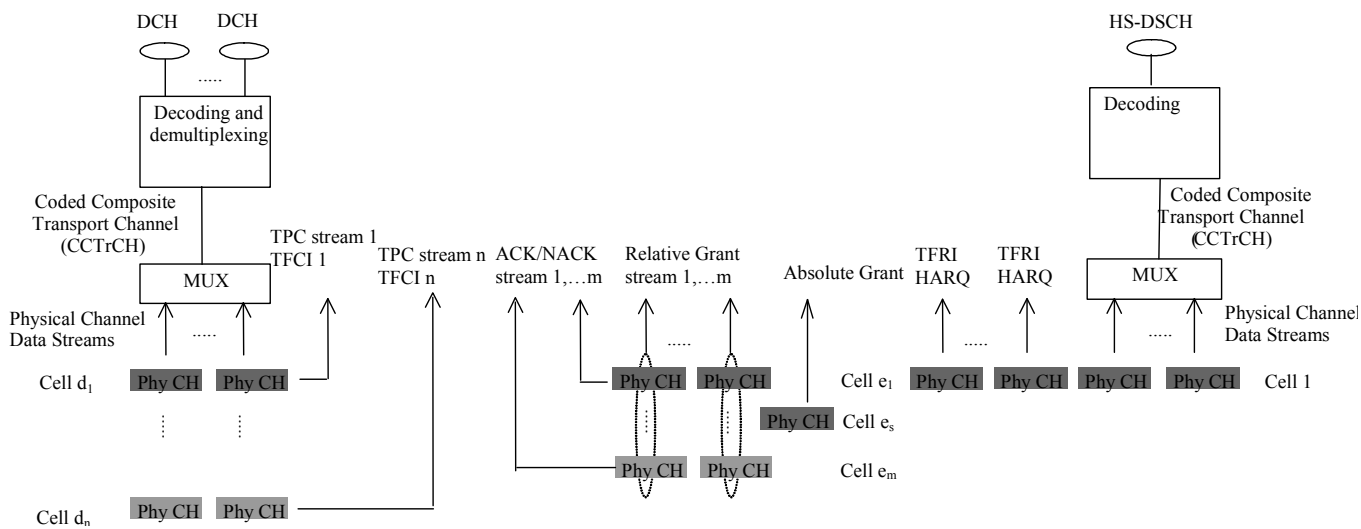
DCH DCH

.....

Decoding and demultiplexing

Coded Composite Transport Channel (CCTrCH)

MUX

Physical Channel Data Streams

.....

TPC stream 1
TFCI 1

TPC stream n
TFCI n

ACK/NACK stream 1,…m

Relative Grant stream 1,…m

.....

Absolute Grant

TFRI HARQ

TFRI HARQ

.....

HS-DSCH

Decoding

Coded Composite Transport Channel (CCTrCH)

MUX

.....

Physical Channel Data Streams

Cell $d_1$ Phy CH Phy CH

Phy CH Phy CH Cell $e_1$

Phy CH Cell $e_s$

Phy CH Phy CH Cell $e_m$

Phy CH Phy CH Phy CH Phy CH Cell 1

Cell $d_n$ Phy CH Phy CH